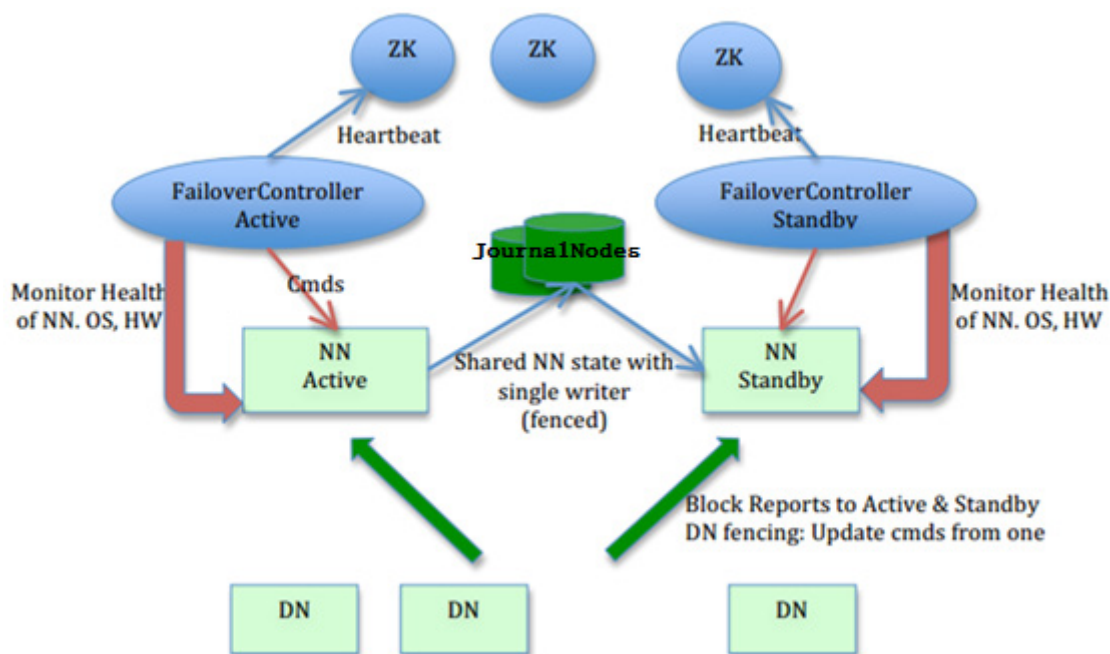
ZK

ZK

ZK

Heartbeat

Heartbeat

FailoverController Active

FailoverController Standby

JournalNodes

Cmds

Monitor Health of NN. OS, HW

Monitor Health of NN. OS, HW

NN Active

Shared NN state with single writer (fenced)

NN Standby

Block Reports to Active & Standby
DN fencing: Update cmds from one

DN

DN

DN